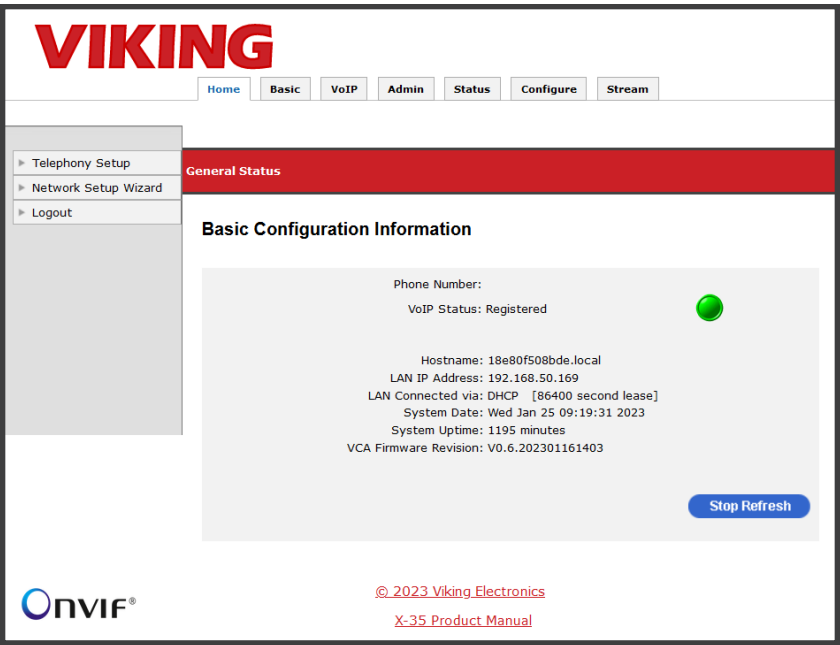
VIKING

Home | Basic | VoIP | Admin | Status | Configure | Stream

Telephony Setup
Network Setup Wizard
Logout

General Status

Basic Configuration Information

Phone Number:
VoIP Status: Registered

Hostname: 18e80f508bde.local
LAN IP Address: 192.168.50.169
LAN Connected via: DHCP [86400 second lease]
System Date: Wed Jan 25 09:19:31 2023
System Uptime: 1195 minutes
VCA Firmware Revision: V0.6.202301161403

Stop Refresh

ONVIF®

© 2023 Viking Electronics

X-35 Product Manual